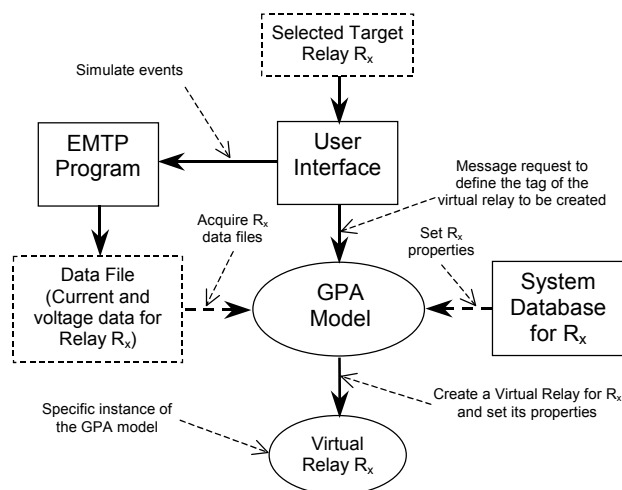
Selected Target Relay $R_x$

Simulate events

EMTP Program

User Interface

Message request to define the tag of the virtual relay to be created

Acquire $R_x$ data files

Set $R_x$ properties

Data File (Current and voltage data for Relay $R_x$)

GPA Model

System Database for $R_x$

Create a Virtual Relay for $R_x$ and set its properties

Specific instance of the GPA model

Virtual Relay $R_x$